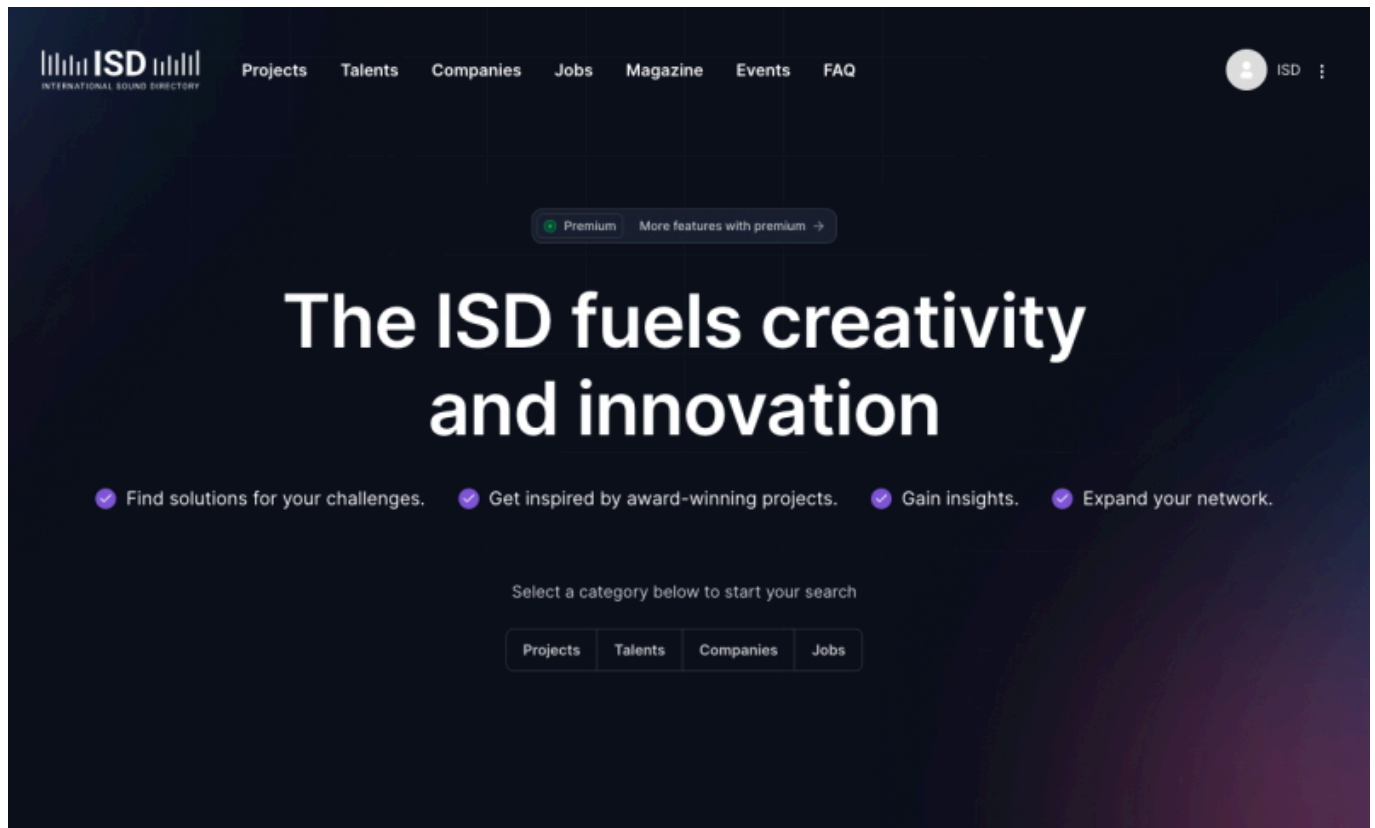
ISD
INTERNATIONAL SOUND DIRECTORY

Projects Talents Companies Jobs Magazine Events FAQ

ISD

Premium More features with premium →

The ISD fuels creativity and innovation

Find solutions for your challenges. Get inspired by award-winning projects. Gain insights. Expand your network.

Select a category below to start your search

Projects Talents Companies Jobs